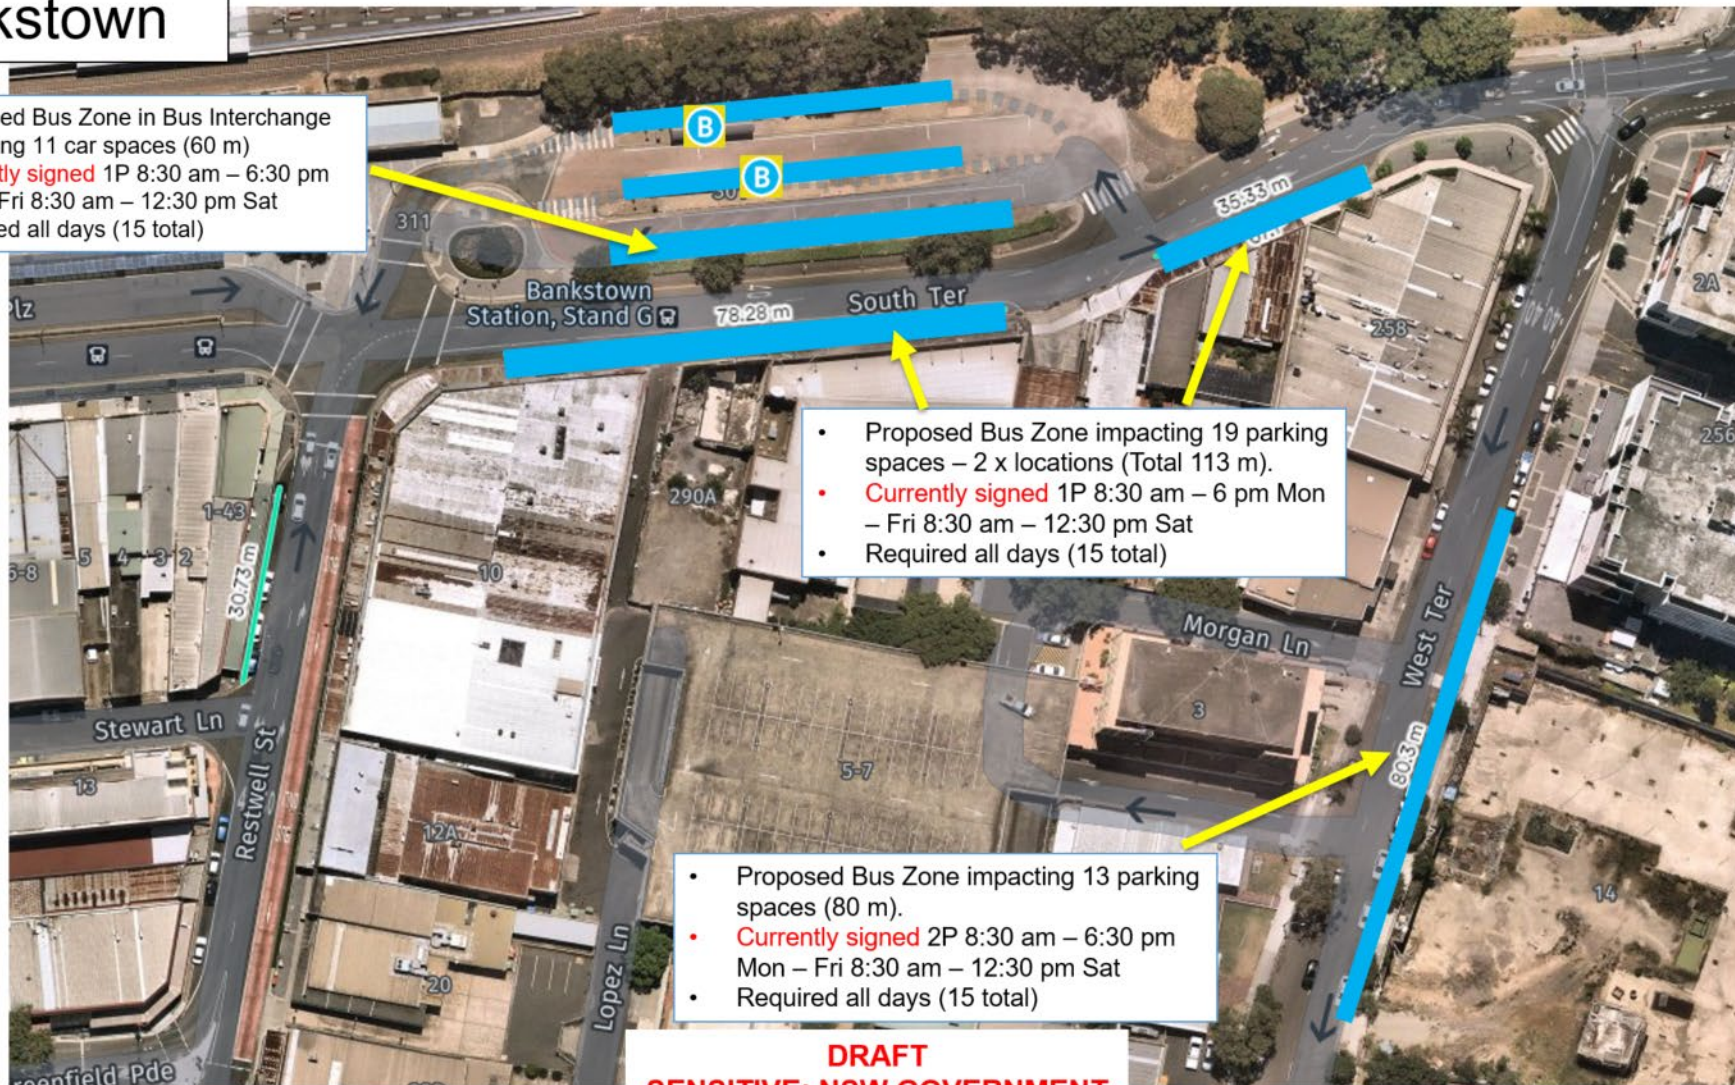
kstown

ed Bus Zone in Bus Interchange
ng 11 car spaces (60 m)
tly signed 1P 8:30 am – 6:30 pm
Fri 8:30 am – 12:30 pm Sat
ed all days (15 total)

B
B
311
Plz
Bankstown Station, Stand G
78.28 m
South Ter
35.33 m
258
2A
256
290A
1-43
5
4
3
2
6-8
30.73 m
10

• Proposed Bus Zone impacting 19 parking spaces – 2 x locations (Total 113 m).
• Currently signed 1P 8:30 am – 6 pm Mon – Fri 8:30 am – 12:30 pm Sat
• Required all days (15 total)

Morgan Ln
West Ter
3
Stewart Ln
13
Restwell St
5-7
12A
80.3 m
14
20
Lopez Ln
reenfield Pde

• Proposed Bus Zone impacting 13 parking spaces (80 m).
• Currently signed 2P 8:30 am – 6:30 pm Mon – Fri 8:30 am – 12:30 pm Sat
• Required all days (15 total)

DRAFT
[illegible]